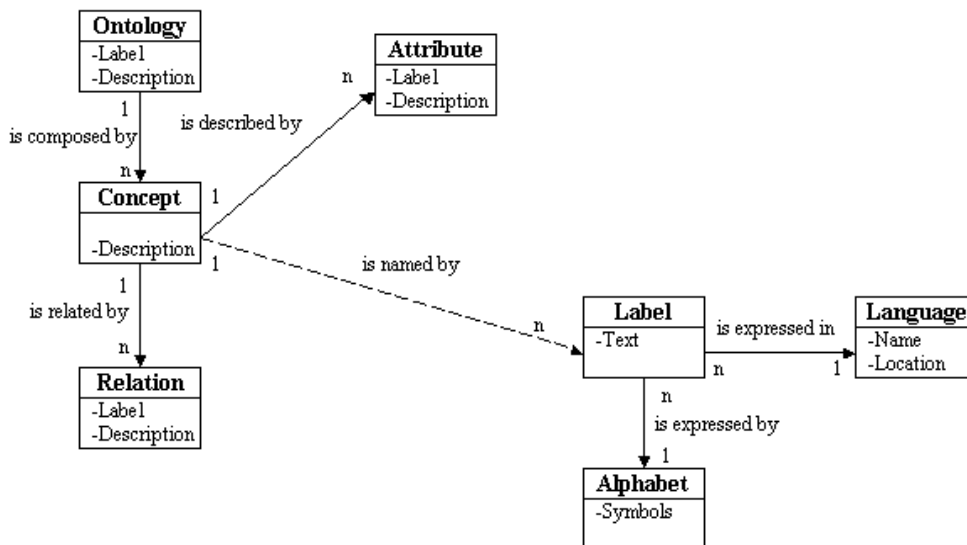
Ontology
-Label
-Description

1
is composed by
n

Attribute
-Label
-Description

n
is described by

Concept
-Description
1
1

is named by

1
is related by
n

Relation
-Label
-Description

n
Label
-Text

is expressed in
n
1

Language
-Name
-Location

n
is expressed by
1

Alphabet
-Symbols